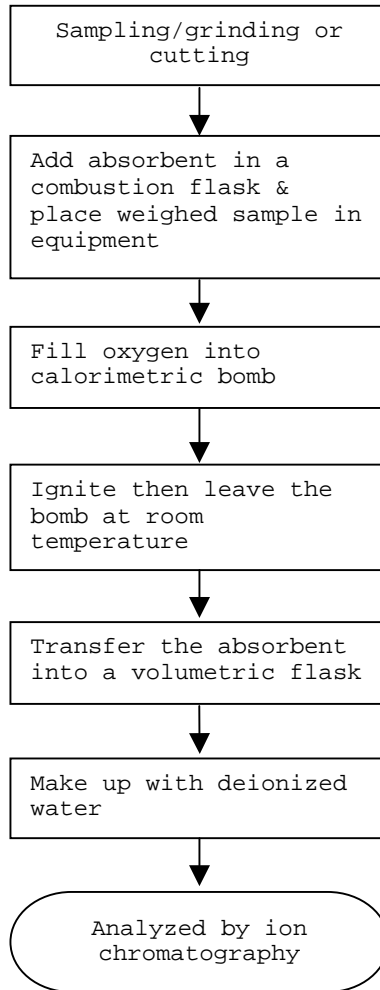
Sampling/grinding or cutting

Add absorbent in a combustion flask & place weighed sample in equipment

Fill oxygen into calorimetric bomb

Ignite then leave the bomb at room temperature

Transfer the absorbent into a volumetric flask

Make up with deionized water

Analyzed by ion chromatography